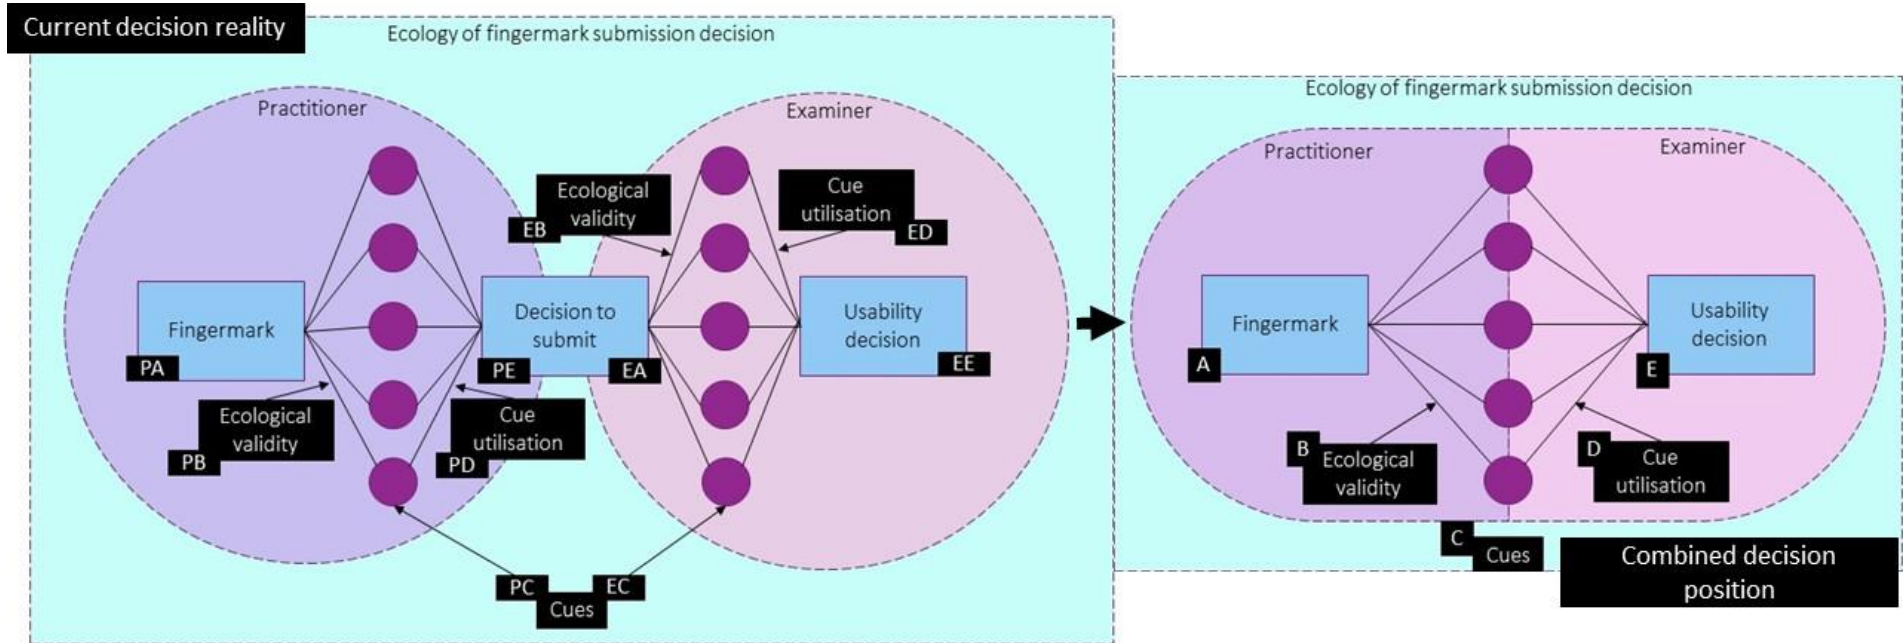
Current decision reality

Ecology of fingermark submission decision

Practitioner

Examiner

Ecological validity
EB

Cue utilisation
ED

Fingermark
PA

Decision to submit
PE
EA

Usability decision
EE

Ecological validity
PB

Cue utilisation
PD

PC
EC
Cues

Ecology of fingermark submission decision

Practitioner

Examiner

Fingermark
A

Usability decision
E

B
Ecological validity

D
Cue utilisation

C
Cues

Combined decision position